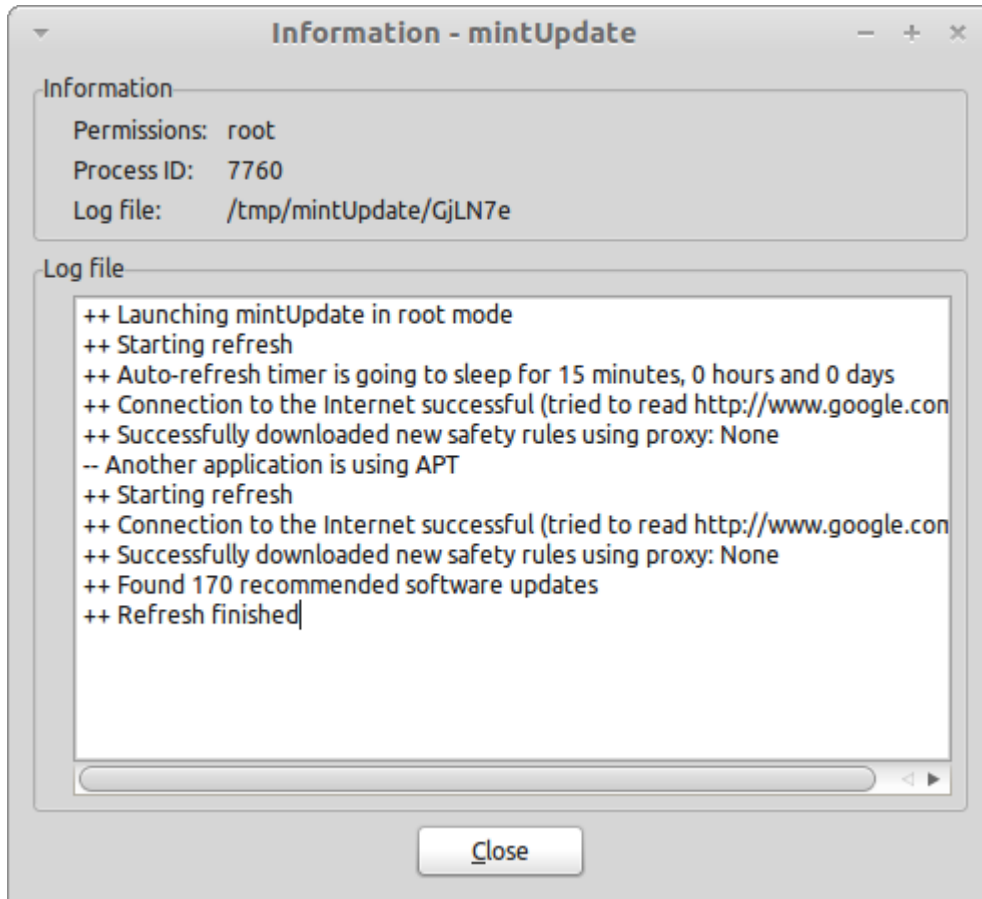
Information - mintUpdate

Information

Permissions: root

Process ID: 7760

Log file: /tmp/mintUpdate/GjLN7e

Log file

++ Launching mintUpdate in root mode
++ Starting refresh
++ Auto-refresh timer is going to sleep for 15 minutes, 0 hours and 0 days
++ Connection to the Internet successful (tried to read http://www.google.con
++ Successfully downloaded new safety rules using proxy: None
-- Another application is using APT
++ Starting refresh
++ Connection to the Internet successful (tried to read http://www.google.con
++ Successfully downloaded new safety rules using proxy: None
++ Found 170 recommended software updates
++ Refresh finished

Close